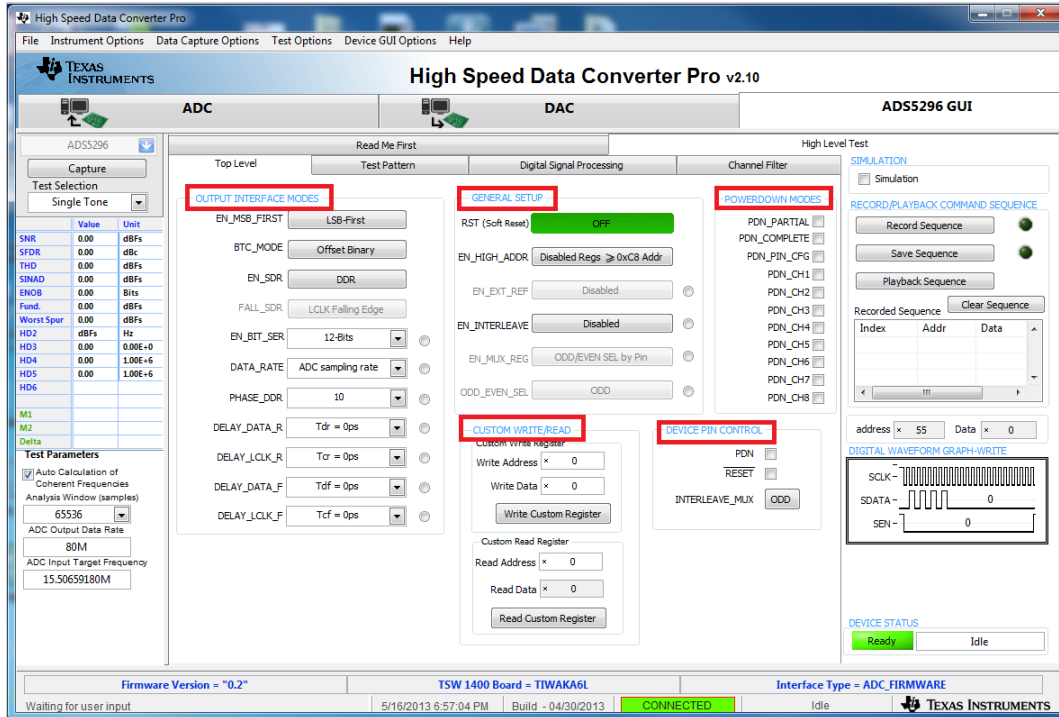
High Speed Data Converter Pro

File Instrument Options Data Capture Options Test Options Device GUI Options Help

TEXAS INSTRUMENTS

High Speed Data Converter Pro v2.10

ADC

DAC

ADS5296 GUI

ADS5296

Capture

Test Selection

Single Tone

|  | Value | Unit |
|---|---|---|
| SNR | 0.00 | dBFs |
| SFDR | 0.00 | dBc |
| THD | 0.00 | dBFs |
| SINAD | 0.00 | dBFs |
| ENOB | 0.00 | Bits |
| Fund. | 0.00 | dBFs |
| Worst Spur | 0.00 | dBFs |
| HD2 | dBFs | Hz |
| HD3 | 0.00 | 0.00E+0 |
| HD4 | 0.00 | 1.00E+6 |
| HD5 | 0.00 | 1.00E+6 |
| HD6 |  |  |
| M1 |  |  |
| M2 |  |  |
| Delta |  |  |

Test Parameters

Auto Calculation of Coherent Frequencies

Analysis Window (samples)

65536

ADC Output Data Rate

80M

ADC Input Target Frequency

15.50659180M

Read Me First

High Level Test

Top Level

Test Pattern

Digital Signal Processing

Channel Filter

OUTPUT INTERFACE MODES

EN_MSB_FIRST LSB-First

BTC_MODE Offset Binary

EN_SDR DDR

FALL_SDR LCLK Falling Edge

EN_BIT_SER 12-Bits

DATA_RATE ADC sampling rate

PHASE_DDR 10

DELAY_DATA_R Tdr = 0ps

DELAY_LCLK_R Tcr = 0ps

DELAY_DATA_F Tdf = 0ps

DELAY_LCLK_F Tcf = 0ps

GENERAL SETUP

RST (Soft Reset) OFF

EN_HIGH_ADDR Disabled Regs ≥ 0xC8 Addr

EN_EXT_REF Disabled

EN_INTERLEAVE Disabled

EN_MUX_REG ODD/EVEN SEL by Pin

ODD_EVEN_SEL ODD

POWERDOWN MODES

PDN_PARTIAL

PDN_COMPLETE

PDN_PIN_CFG

PDN_CH1

PDN_CH2

PDN_CH3

PDN_CH4

PDN_CH5

PDN_CH6

PDN_CH7

PDN_CH8

CUSTOM WRITE/READ

Custom Write Register

Write Address 0

Write Data 0

Write Custom Register

Custom Read Register

Read Address 0

Read Data 0

Read Custom Register

DEVICE PIN CONTROL

PDN

RESET

INTERLEAVE_MUX ODD

SIMULATION

Simulation

RECORD/PLAYBACK COMMAND SEQUENCE

Record Sequence

Save Sequence

Playback Sequence

Recorded Sequence

Clear Sequence

| Index | Addr | Data |
|---|---|---|

address 55 Data 0

DIGITAL WAVEFORM GRAPH-WRITE

SCLK

SDATA 0

SEN 0

DEVICE STATUS

Ready Idle

Firmware Version = "0.2"

TSW 1400 Board = TIWAKA6L

Interface Type = ADC_FIRMWARE

Waiting for user input

5/16/2013 6:57:04 PM Build - 04/30/2013 CONNECTED Idle TEXAS INSTRUMENTS